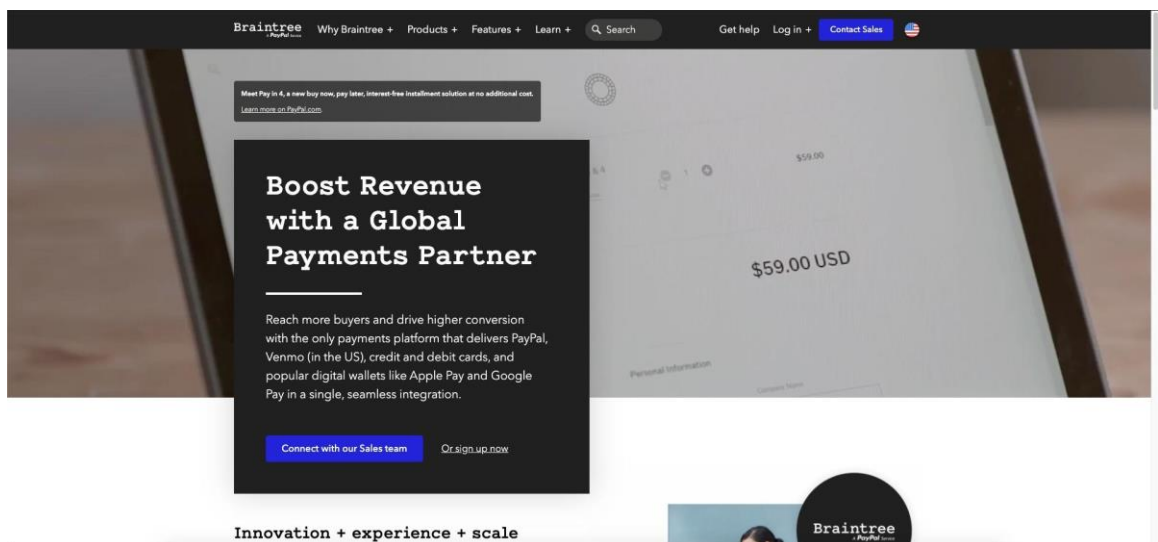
Braintree a PayPal Service Why Braintree + Products + Features + Learn + Search Get help Log in + Contact Sales

Meet Pay in 4, a new buy now, pay later, interest-free installment solution at no additional cost.
Learn more on PayPal.com

$59.00

$59.00 USD

Personal Information

Boost Revenue with a Global Payments Partner

Reach more buyers and drive higher conversion with the only payments platform that delivers PayPal, Venmo (in the US), credit and debit cards, and popular digital wallets like Apple Pay and Google Pay in a single, seamless integration.

Connect with our Sales team Or sign up now

Innovation + experience + scale

Braintree a PayPal Service